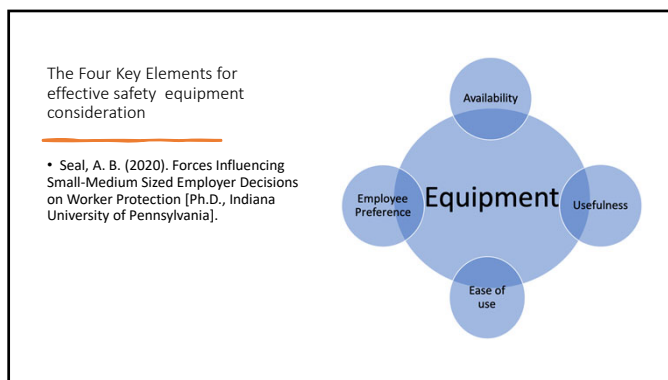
The Four Key Elements for effective safety equipment consideration

• Seal, A. B. (2020). Forces Influencing Small-Medium Sized Employer Decisions on Worker Protection [Ph.D., Indiana University of Pennsylvania].

Availability

Employee Preference

Equipment

Usefulness

Ease of use